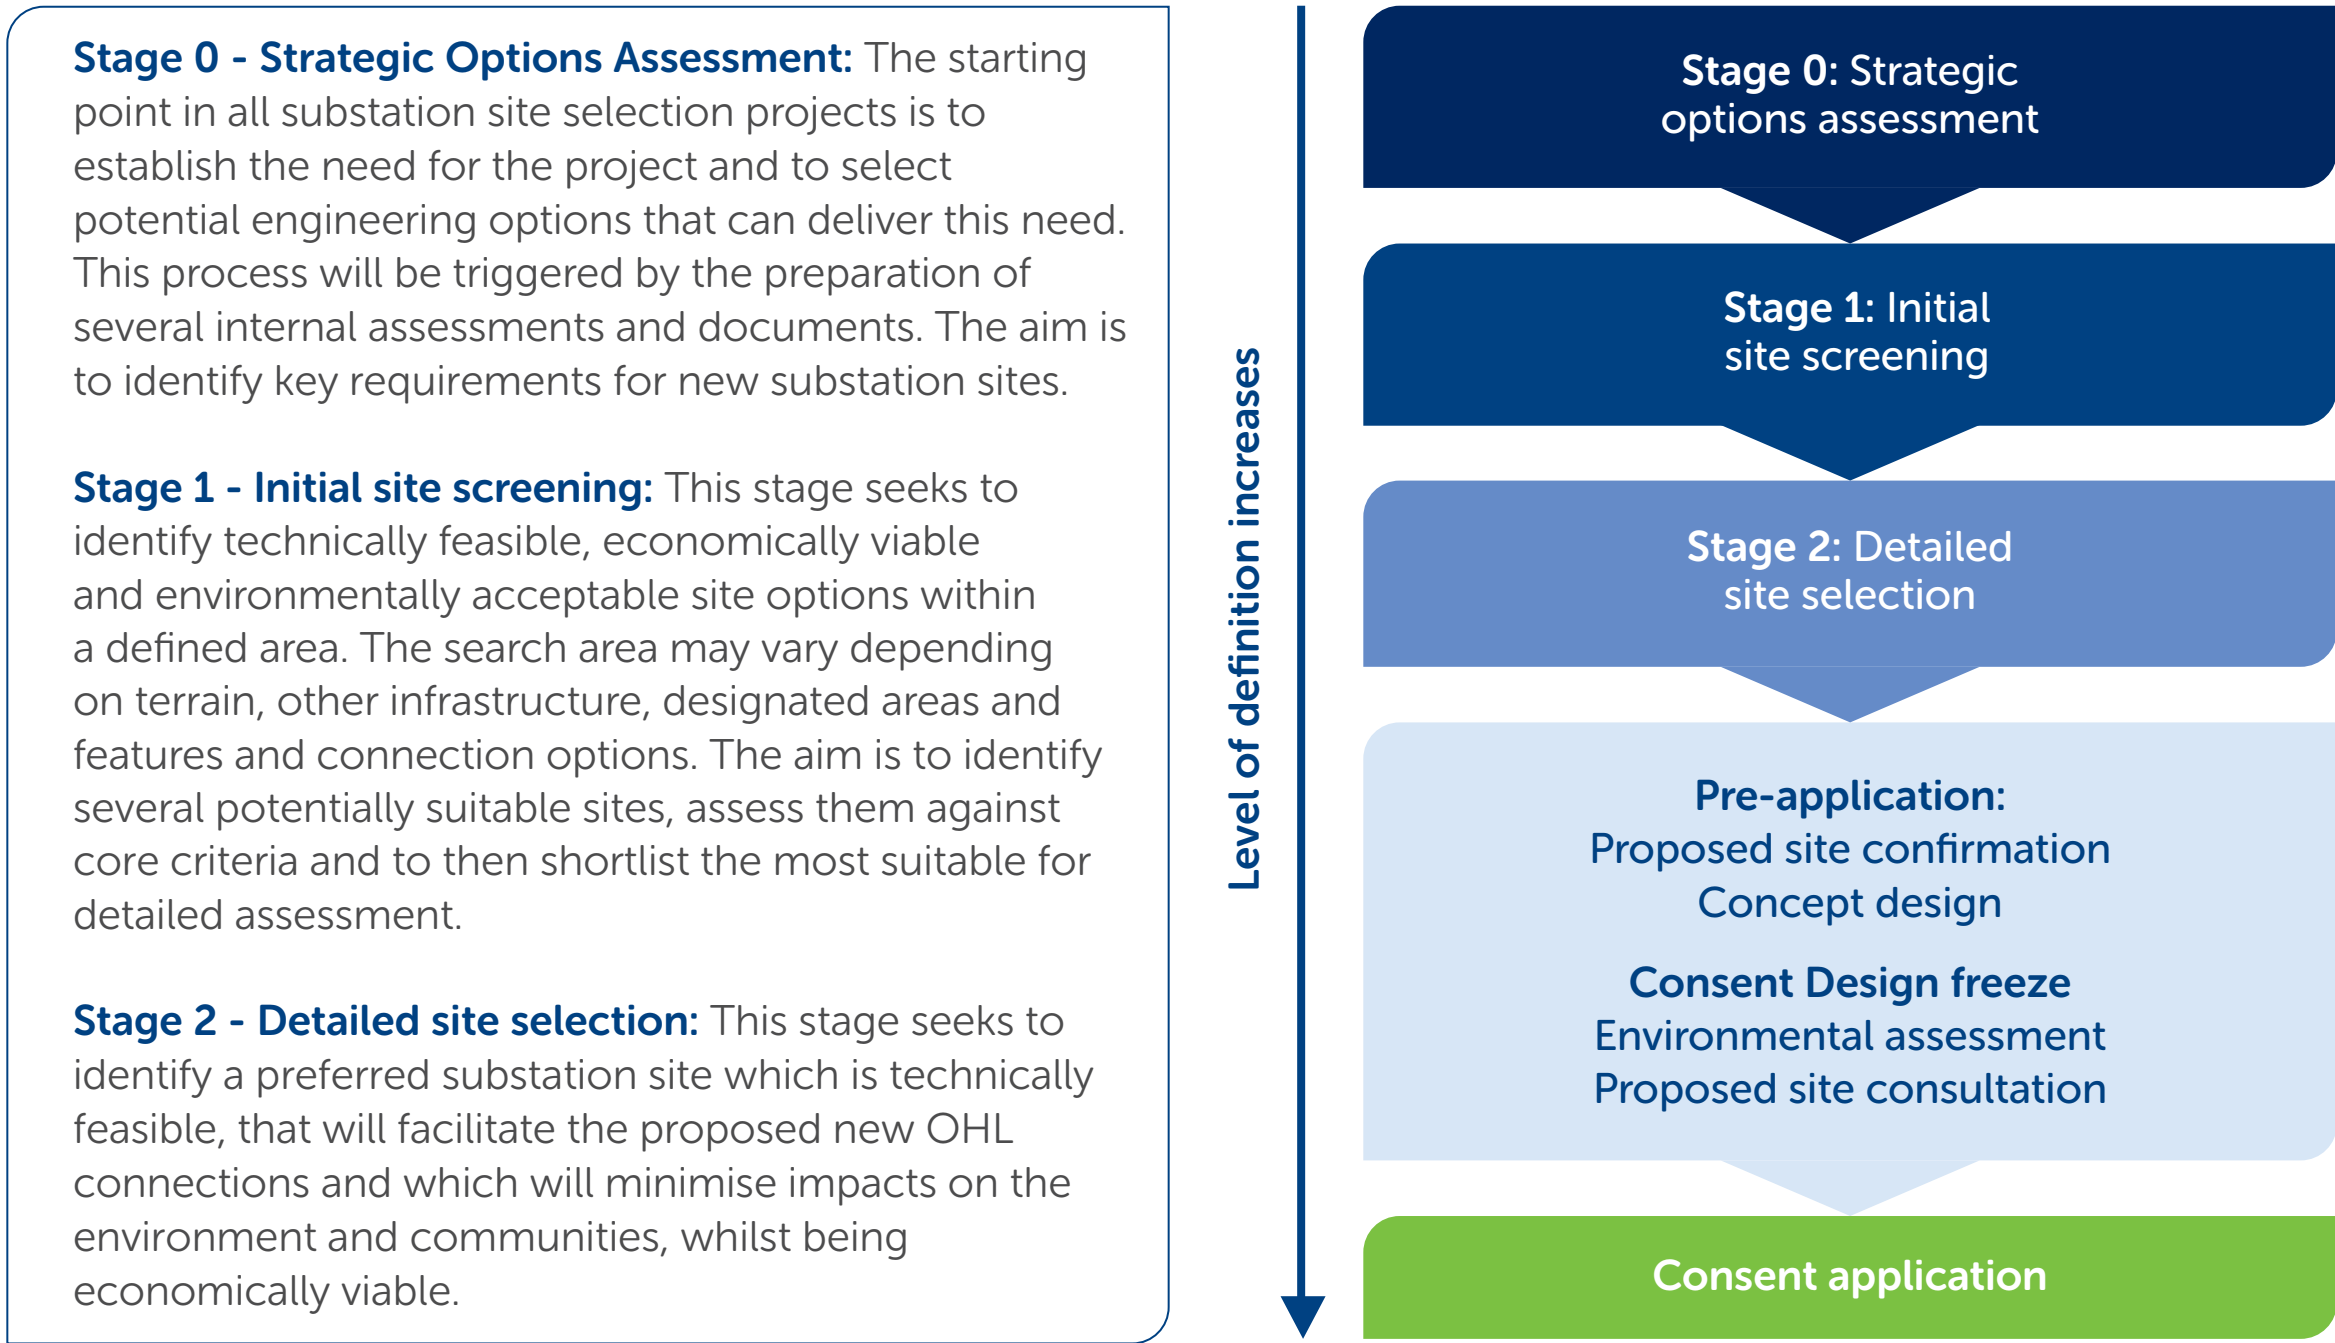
**Stage 0 - Strategic Options Assessment:** The starting point in all substation site selection projects is to establish the need for the project and to select potential engineering options that can deliver this need. This process will be triggered by the preparation of several internal assessments and documents. The aim is to identify key requirements for new substation sites.

**Stage 1 - Initial site screening:** This stage seeks to identify technically feasible, economically viable and environmentally acceptable site options within a defined area. The search area may vary depending on terrain, other infrastructure, designated areas and features and connection options. The aim is to identify several potentially suitable sites, assess them against core criteria and to then shortlist the most suitable for detailed assessment.

**Stage 2 - Detailed site selection:** This stage seeks to identify a preferred substation site which is technically feasible, that will facilitate the proposed new OHL connections and which will minimise impacts on the environment and communities, whilst being economically viable.

Level of definition increases

**Stage 0:** Strategic options assessment

**Stage 1:** Initial site screening

**Stage 2:** Detailed site selection

**Pre-application:**
Proposed site confirmation
Concept design

**Consent Design freeze**
Environmental assessment
Proposed site consultation

**Consent application**